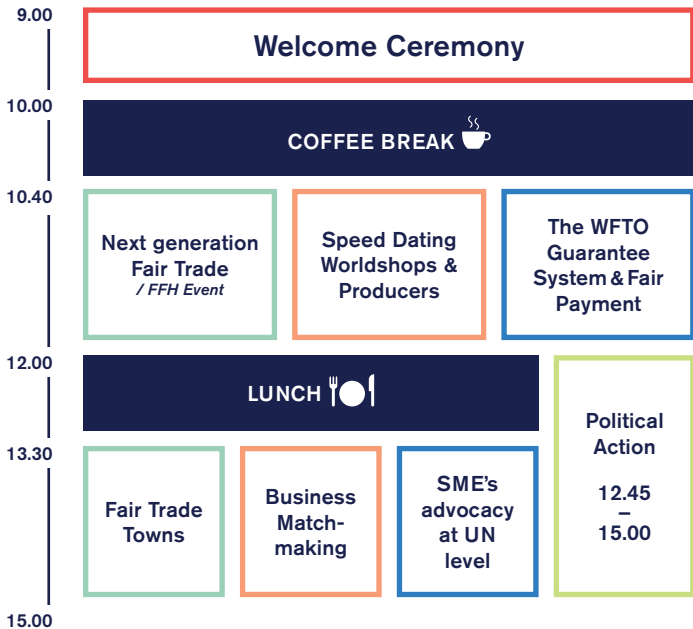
9.00

Welcome Ceremony

10.00

COFFEE BREAK

10.40

Next generation Fair Trade
/ FFH Event

Speed Dating Worldshops & Producers

The WFTO Guarantee System & Fair Payment

12.00

LUNCH

Political Action

12.45
–
15.00

13.30

Fair Trade Towns

Business Match-making

SME's advocacy at UN level

15.00